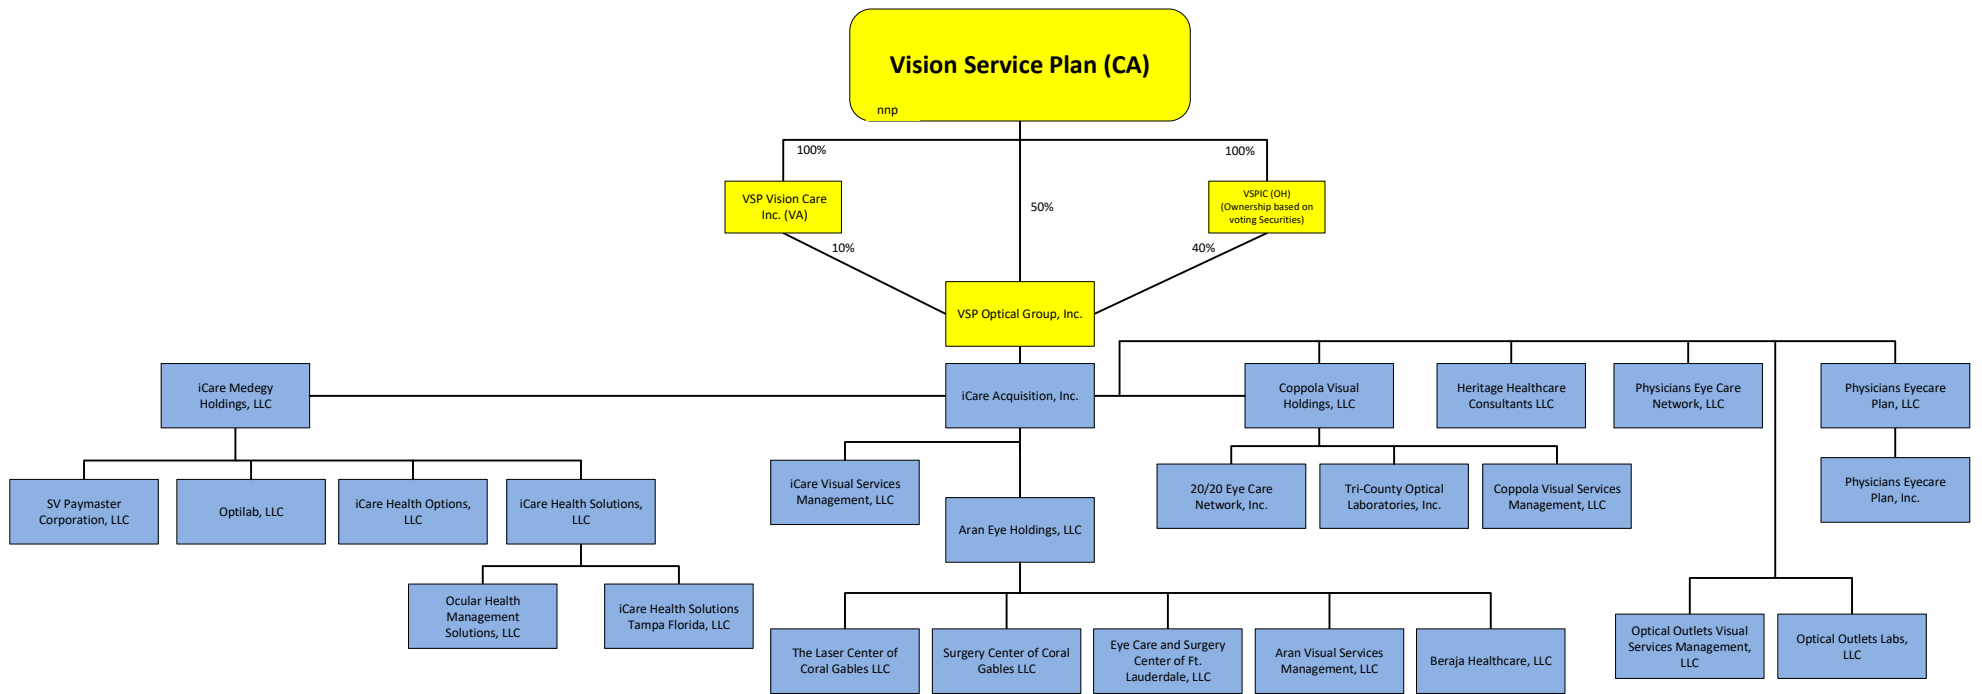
Vision Service Plan (CA)

nnp

100%

100%

VSP Vision Care Inc. (VA)

50%

VSPIC (OH) (Ownership based on voting Securities)

10%

40%

VSP Optical Group, Inc.

iCare Medegy Holdings, LLC

iCare Acquisition, Inc.

Coppola Visual Holdings, LLC

Heritage Healthcare Consultants LLC

Physicians Eye Care Network, LLC

Physicians Eyecare Plan, LLC

SV Paymaster Corporation, LLC

Optilab, LLC

iCare Health Options, LLC

iCare Health Solutions, LLC

iCare Visual Services Management, LLC

Aran Eye Holdings, LLC

20/20 Eye Care Network, Inc.

Tri-County Optical Laboratories, Inc.

Coppola Visual Services Management, LLC

Physicians Eyecare Plan, Inc.

Ocular Health Management Solutions, LLC

iCare Health Solutions Tampa Florida, LLC

The Laser Center of Coral Gables LLC

Surgery Center of Coral Gables LLC

Eye Care and Surgery Center of Ft. Lauderdale, LLC

Aran Visual Services Management, LLC

Beraja Healthcare, LLC

Optical Outlets Visual Services Management, LLC

Optical Outlets Labs, LLC